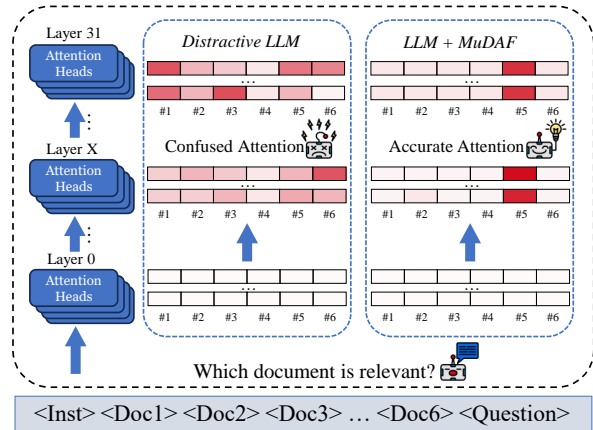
Layer 31
Attention Heads
⋮
Layer X
Attention Heads
⋮
Layer 0
Attention Heads

Distractive LLM
…
#1 #2 #3 #4 #5 #6
Confused Attention
…
#1 #2 #3 #4 #5 #6
…
#1 #2 #3 #4 #5 #6

LLM + MuDAF
…
#1 #2 #3 #4 #5 #6
Accurate Attention
…
#1 #2 #3 #4 #5 #6
…
#1 #2 #3 #4 #5 #6

Which document is relevant?

<Inst> <Doc1> <Doc2> <Doc3> … <Doc6> <Question>